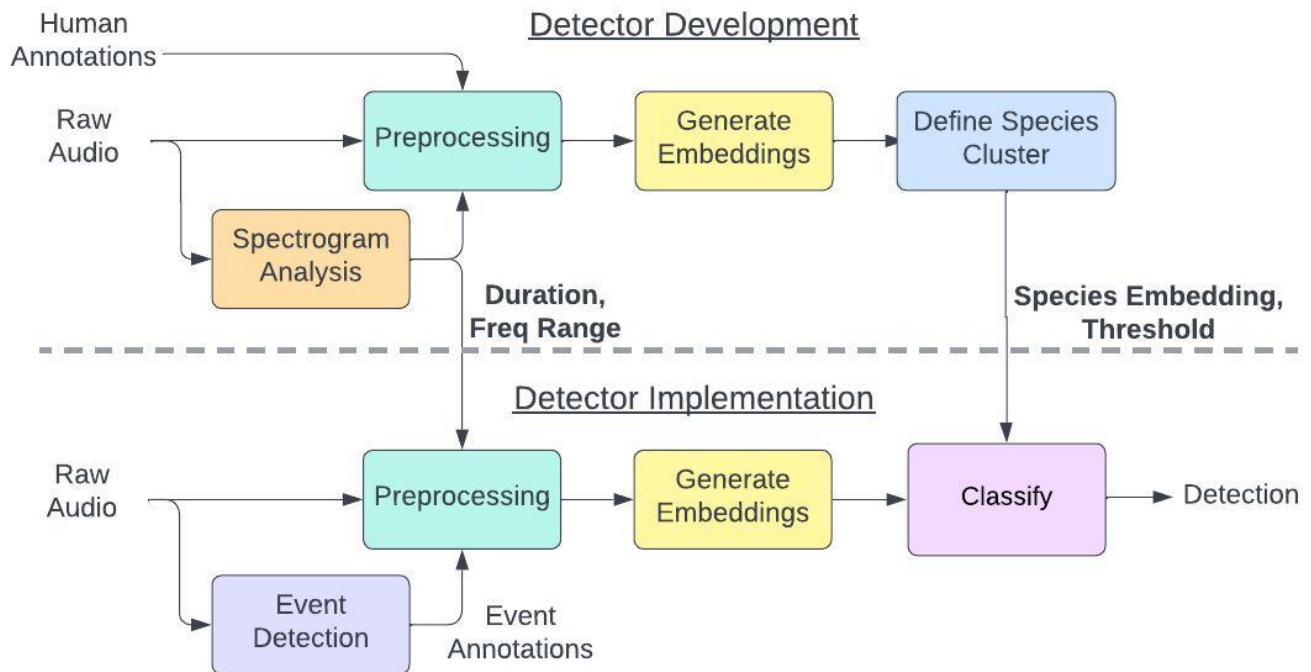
Detector Development

Human Annotations

Raw Audio

Preprocessing

Generate Embeddings

Define Species Cluster

Spectrogram Analysis

**Duration, Freq Range**

**Species Embedding, Threshold**

Detector Implementation

Raw Audio

Preprocessing

Generate Embeddings

Classify

Detection

Event Detection

Event Annotations